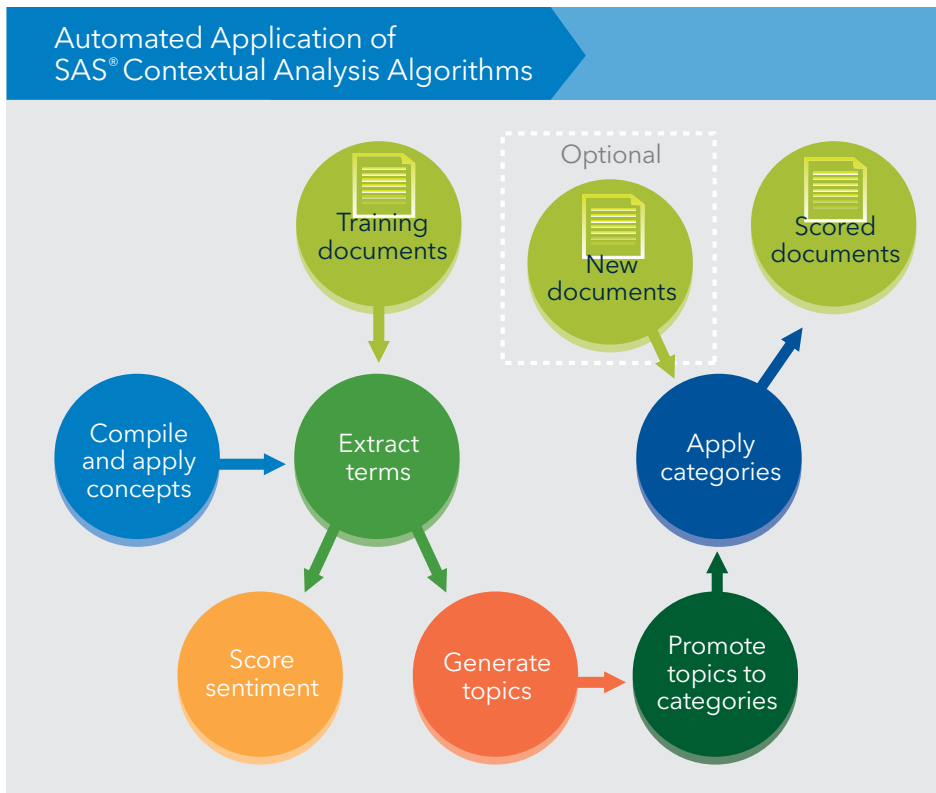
Automated Application of SAS® Contextual Analysis Algorithms

Training documents

Optional

New documents

Scored documents

Compile and apply concepts

Extract terms

Apply categories

Score sentiment

Generate topics

Promote topics to categories